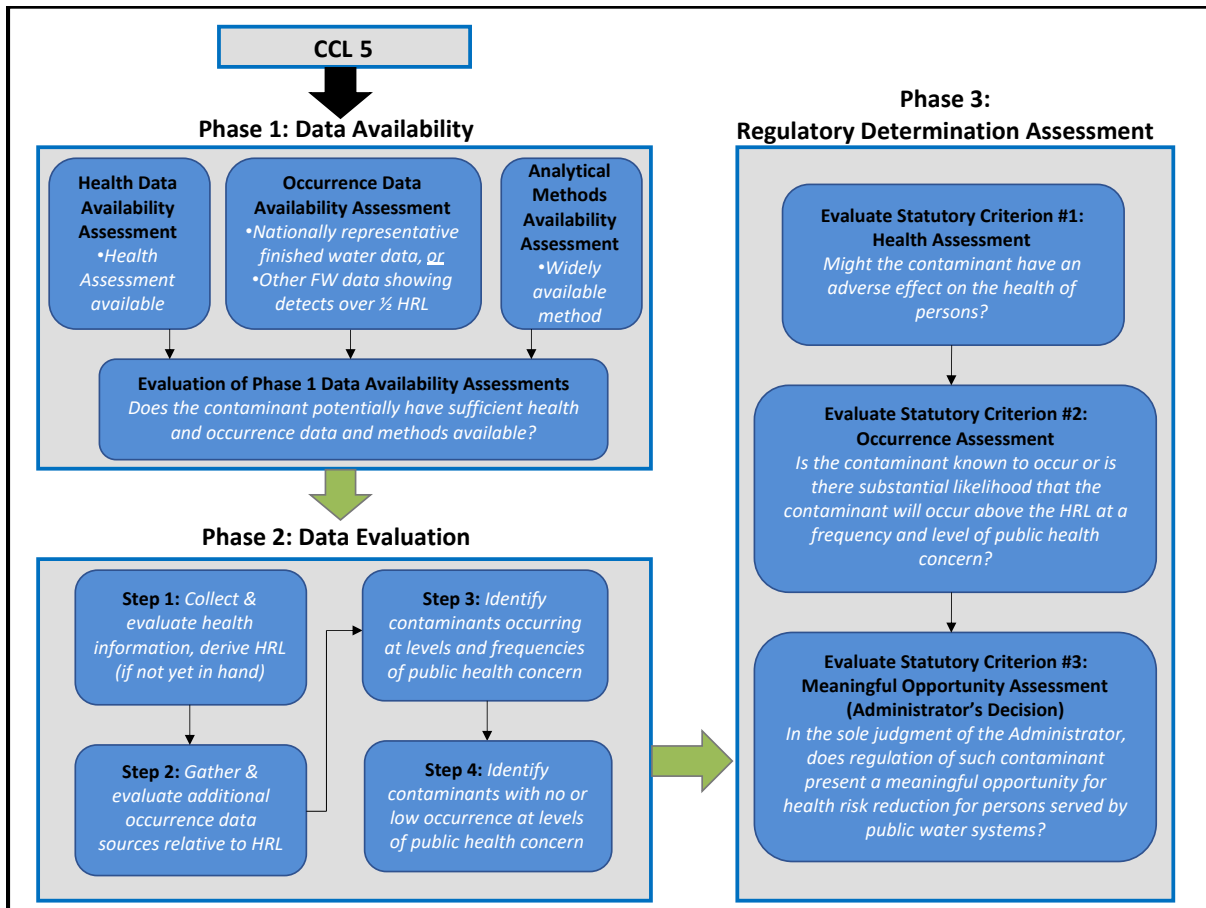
CCL 5

Phase 1: Data Availability

Health Data Availability Assessment
•Health Assessment available

Occurrence Data Availability Assessment
•Nationally representative finished water data, or
•Other FW data showing detects over ½ HRL

Analytical Methods Availability Assessment
•Widely available method

Evaluation of Phase 1 Data Availability Assessments
Does the contaminant potentially have sufficient health and occurrence data and methods available?

Phase 2: Data Evaluation

Step 1: Collect & evaluate health information, derive HRL (if not yet in hand)

Step 2: Gather & evaluate additional occurrence data sources relative to HRL

Step 3: Identify contaminants occurring at levels and frequencies of public health concern

Step 4: Identify contaminants with no or low occurrence at levels of public health concern

Phase 3:
Regulatory Determination Assessment

Evaluate Statutory Criterion #1:
Health Assessment
Might the contaminant have an adverse effect on the health of persons?

Evaluate Statutory Criterion #2:
Occurrence Assessment
Is the contaminant known to occur or is there substantial likelihood that the contaminant will occur above the HRL at a frequency and level of public health concern?

Evaluate Statutory Criterion #3:
Meaningful Opportunity Assessment
(Administrator's Decision)
In the sole judgment of the Administrator, does regulation of such contaminant present a meaningful opportunity for health risk reduction for persons served by public water systems?